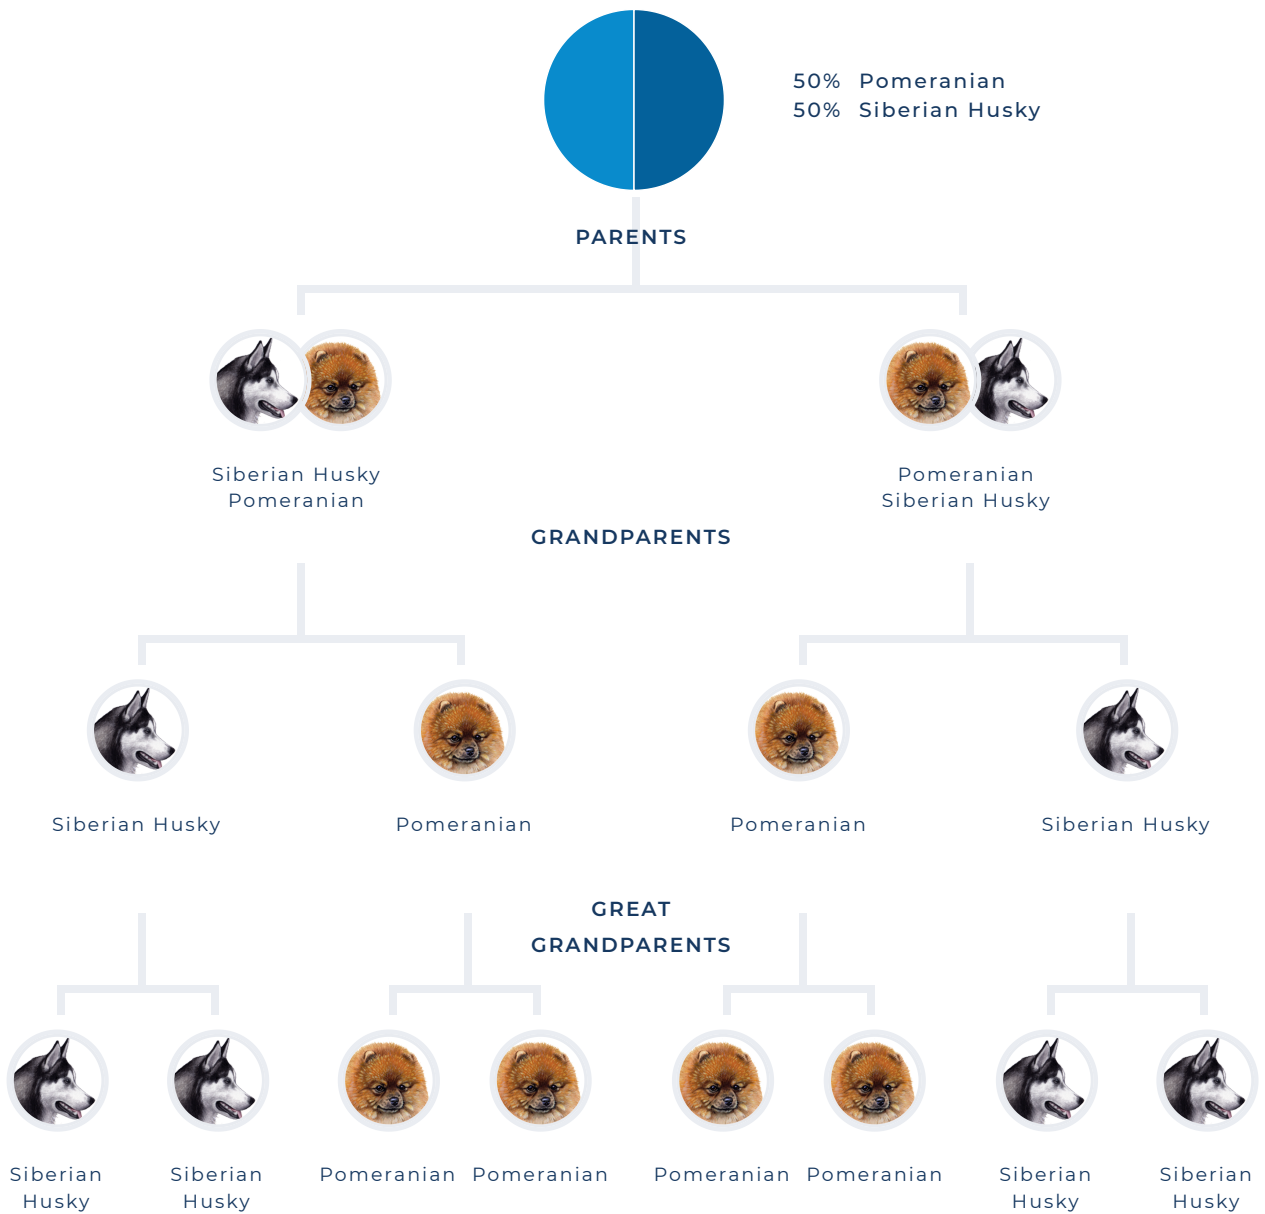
50% Pomeranian
50% Siberian Husky

PARENTS

Siberian Husky
Pomeranian

Pomeranian
Siberian Husky

GRANDPARENTS

Siberian Husky

Pomeranian

Pomeranian

Siberian Husky

GREAT
GRANDPARENTS

Siberian Husky

Siberian Husky

Pomeranian

Pomeranian

Pomeranian

Pomeranian

Siberian Husky

Siberian Husky